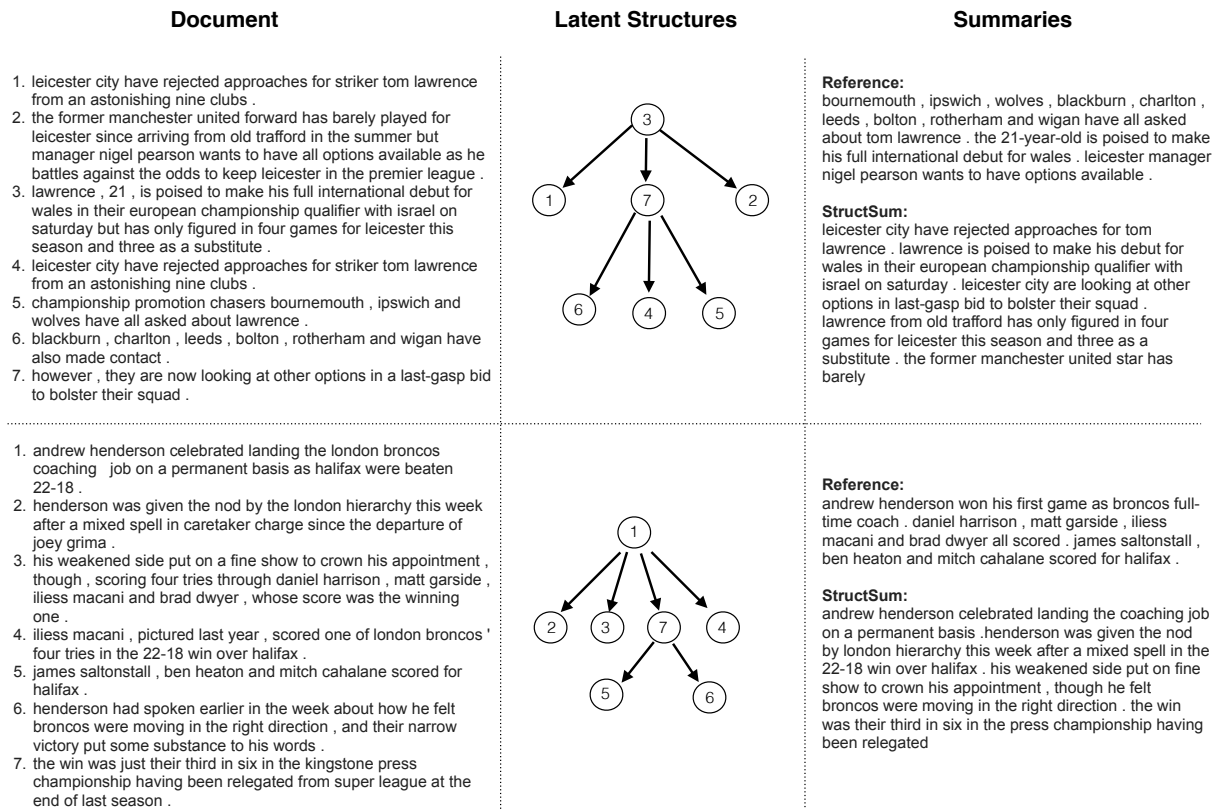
Document

Latent Structures

Summaries

1. leicester city have rejected approaches for striker tom lawrence from an astonishing nine clubs .
2. the former manchester united forward has barely played for leicester since arriving from old trafford in the summer but manager nigel pearson wants to have all options available as he battles against the odds to keep leicester in the premier league .
3. lawrence , 21 , is poised to make his full international debut for wales in their european championship qualifier with israel on saturday but has only figured in four games for leicester this season and three as a substitute .
4. leicester city have rejected approaches for striker tom lawrence from an astonishing nine clubs .
5. championship promotion chasers bournemouth , ipswich and wolves have all asked about lawrence .
6. blackburn , charlton , leeds , bolton , rotherham and wigan have also made contact .
7. however , they are now looking at other options in a last-gasp bid to bolster their squad .

3
1 7 2
6 4 5

Reference:
bournemouth , ipswich , wolves , blackburn , charlton , leeds , bolton , rotherham and wigan have all asked about tom lawrence . the 21-year-old is poised to make his full international debut for wales . leicester manager nigel pearson wants to have options available .

StructSum:
leicester city have rejected approaches for tom lawrence . lawrence is poised to make his debut for wales in their european championship qualifier with israel on saturday . leicester city are looking at other options in last-gasp bid to bolster their squad . lawrence from old trafford has only figured in four games for leicester this season and three as a substitute . the former manchester united star has barely

1. andrew henderson celebrated landing the london broncos coaching job on a permanent basis as halifax were beaten 22-18 .
2. henderson was given the nod by the london hierarchy this week after a mixed spell in caretaker charge since the departure of joey grima .
3. his weakened side put on a fine show to crown his appointment , though , scoring four tries through daniel harrison , matt garside , iliess macani and brad dwyer , whose score was the winning one .
4. iliess macani , pictured last year , scored one of london broncos ' four tries in the 22-18 win over halifax .
5. james saltonstall , ben heaton and mitch cahalane scored for halifax .
6. henderson had spoken earlier in the week about how he felt broncos were moving in the right direction , and their narrow victory put some substance to his words .
7. the win was just their third in six in the kingstone press championship having been relegated from super league at the end of last season .

1
2 3 7 4
5 6

Reference:
andrew henderson won his first game as broncos full-time coach . daniel harrison , matt garside , iliess macani and brad dwyer all scored . james saltonstall , ben heaton and mitch cahalane scored for halifax .

StructSum:
andrew henderson celebrated landing the coaching job on a permanent basis .henderson was given the nod by london hierarchy this week after a mixed spell in the 22-18 win over halifax . his weakened side put on fine show to crown his appointment , though he felt broncos were moving in the right direction . the win was their third in six in the press championship having been relegated